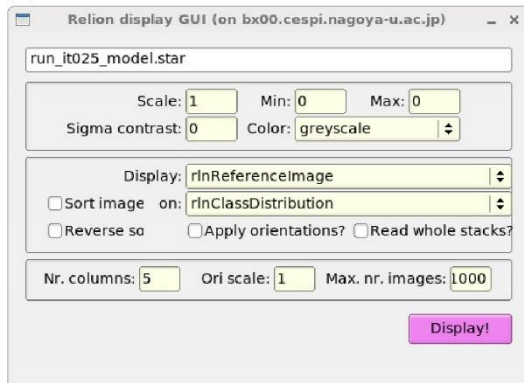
Relion display GUI (on bx00.cespi.nagoya-u.ac.jp)

run_it025_model.star

Scale: 1 Min: 0 Max: 0
Sigma contrast: 0 Color: greyscale

Display: rlnReferenceImage
Sort image on: rlnClassDistribution
Reverse so Apply orientations? Read whole stacks?

Nr. columns: 5 Ori scale: 1 Max. nr. images: 1000

Display!